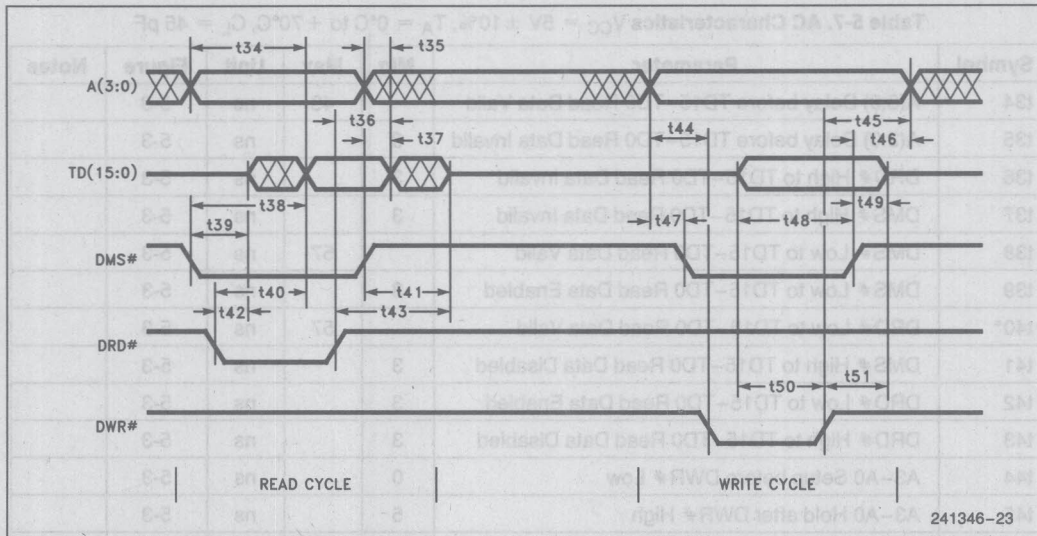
Table 5-7. AC Characteristics $V_{CC} = 5V \pm 10\%$, $T_A = 0°C$ to $+70°C$, $C_L = 45$ pF

| Symbol | Parameter | Min | Max | Unit | Figure | Notes |
|---|---|---|---|---|---|---|
| t34 | A3–A0 Delay before TD15–TD0 Read Data Valid | | 70 | ns | | |
| t35 | A3–A0 Delay before TD15–TD0 Read Data Invalid | 5 | | ns | 5-3 | |
| t36 | DMS# High to TD15–TD0 Read Data Invalid | 3 | | ns | 5-3 | |
| t37 | DMS# Low to TD15–TD0 Read Data Invalid | 3 | | ns | 5-3 | |
| t38 | DMS# Low to TD15–TD0 Read Data Valid | | 57 | ns | 5-3 | |
| t39 | DMS# Low to TD15–TD0 Read Data Enabled | | | | 5-3 | |
| t40* | DRD# Low to TD15–TD0 Read Data Valid | | 57 | ns | 5-3 | |
| t41 | DMS# High to TD15–TD0 Read Data Disabled | 3 | | ns | 5-3 | |
| t42 | DRD# Low to TD15–TD0 Read Data Enabled | 3 | | ns | 5-3 | |
| t43 | DRD# High to TD15–TD0 Read Data Disabled | 3 | | ns | 5-3 | |
| t44 | A3–A0 Setup before DWR# Low | 0 | | ns | 5-3 | |
| t45 | A3–A0 Hold after DWR# High | 5 | | ns | 5-3 | |

A(3:0)
TD(15:0)
DMS#
DRD#
DWR#
t34 t35 t36 t37 t38 t39 t40 t41 t42 t43 t44 t45 t46 t47 t48 t49 t50 t51
READ CYCLE
WRITE CYCLE
241346–23